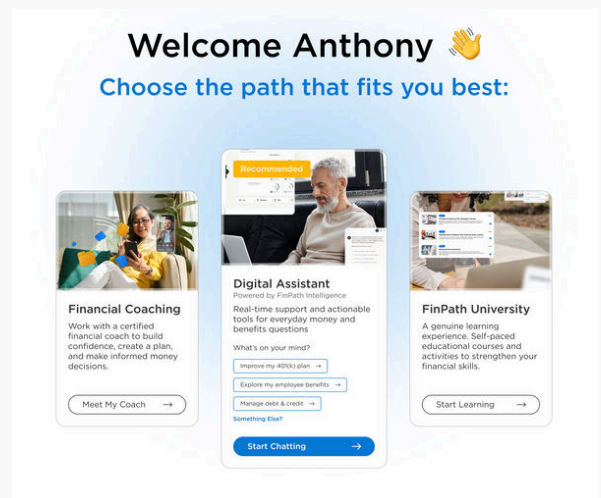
Welcome Anthony 👋

Choose the path that fits you best:

Financial Coaching

Work with a certified financial coach to build confidence, create a plan, and make informed money decisions.

Meet My Coach →

Recommended

Digital Assistant

Powered by FinPath Intelligence

Real-time support and actionable tools for everyday money and benefits questions

What's on your mind?

Improve my 401(k) plan →

Explore my employee benefits →

Manage debt & credit →

Something Else?

Start Chatting →

FinPath University

A genuine learning experience. Self-paced educational courses and activities to strengthen your financial skills.

Start Learning →